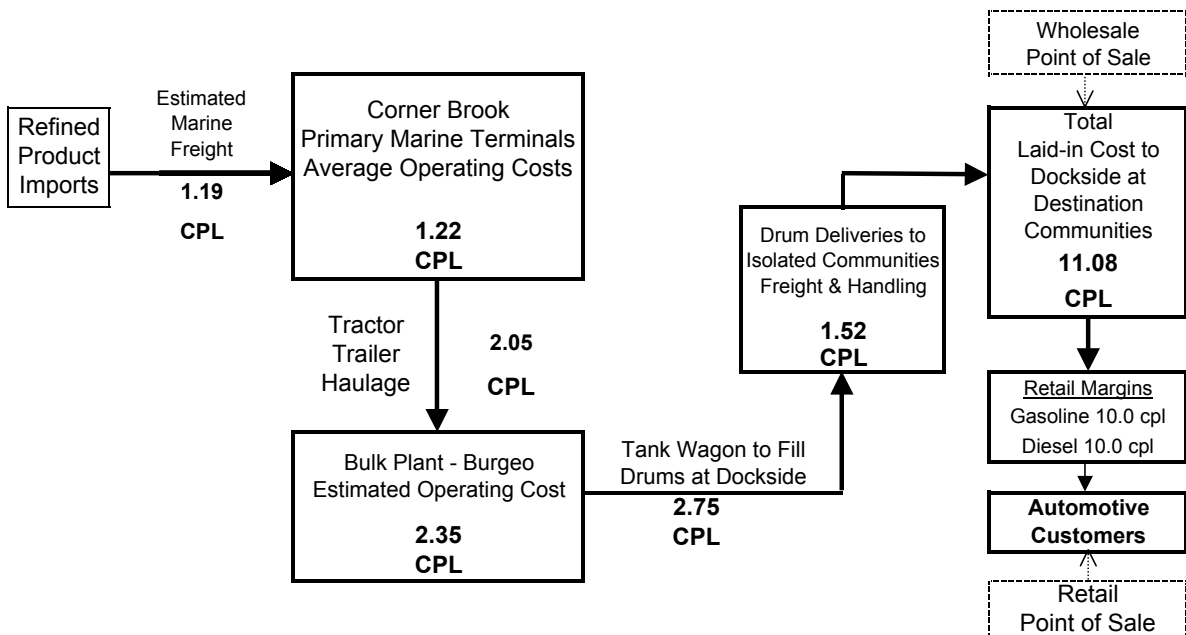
Refined Product Imports

Estimated Marine Freight

1.19

CPL

Corner Brook Primary Marine Terminals Average Operating Costs

1.22 CPL

Tractor Trailer Haulage

2.05

CPL

Bulk Plant - Burgeo Estimated Operating Cost

2.35 CPL

Tank Wagon to Fill Drums at Dockside

2.75 CPL

Drum Deliveries to Isolated Communities Freight & Handling

1.52 CPL

Wholesale Point of Sale

Total Laid-in Cost to Dockside at Destination Communities

11.08

CPL

Retail Margins
Gasoline 10.0 cpl
Diesel 10.0 cpl

Automotive Customers

Retail Point of Sale